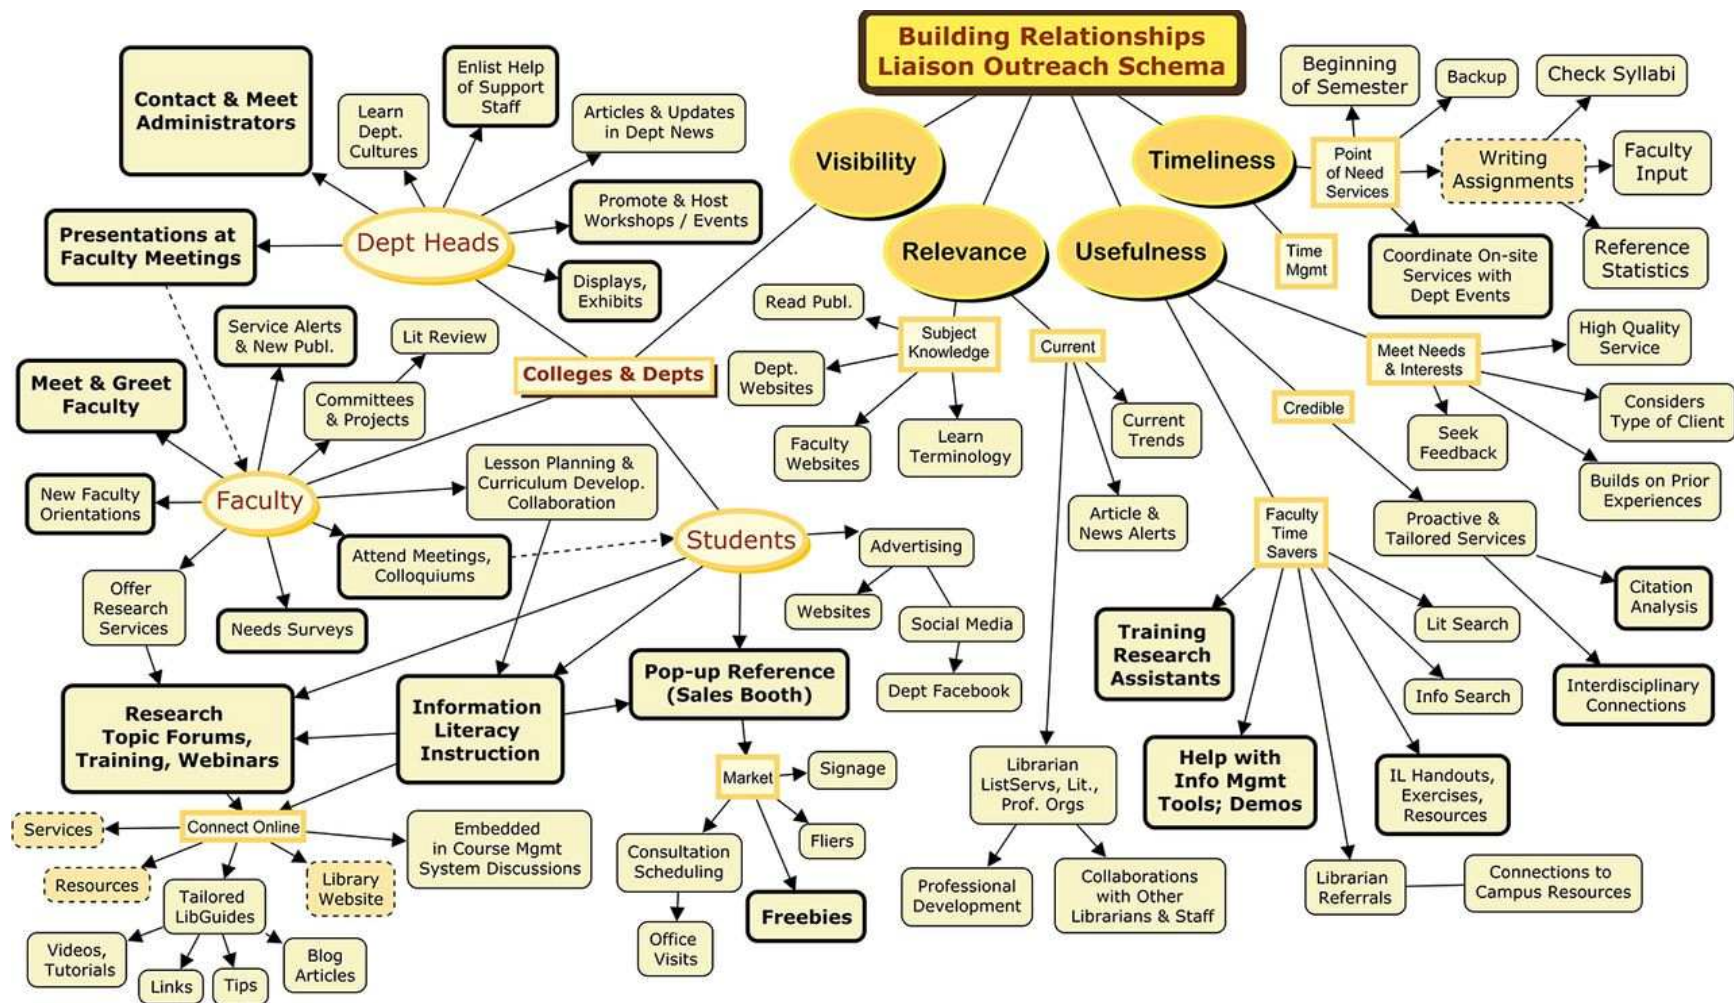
Building Relationships
Liaison Outreach Schema

Visibility

Timeliness

Relevance

Usefulness

Contact & Meet Administrators

Learn Dept. Cultures

Enlist Help of Support Staff

Articles & Updates in Dept News

Promote & Host Workshops / Events

Displays, Exhibits

Dept Heads

Presentations at Faculty Meetings

Service Alerts & New Publ.

Lit Review

Committees & Projects

Colleges & Depts

Meet & Greet Faculty

Faculty

New Faculty Orientations

Lesson Planning & Curriculum Develop. Collaboration

Attend Meetings, Colloquiums

Offer Research Services

Needs Surveys

Students

Advertising

Websites

Social Media

Dept Facebook

Research Topic Forums, Training, Webinars

Information Literacy Instruction

Pop-up Reference (Sales Booth)

Market

Signage

Fliers

Consultation Scheduling

Office Visits

Freebies

Connect Online

Services

Resources

Tailored LibGuides

Library Website

Embedded in Course Mgmt System Discussions

Videos, Tutorials

Links

Tips

Blog Articles

Read Publ.

Subject Knowledge

Dept. Websites

Faculty Websites

Learn Terminology

Current

Current Trends

Article & News Alerts

Librarian ListServs, Lit., Prof. Orgs

Professional Development

Collaborations with Other Librarians & Staff

Beginning of Semester

Backup

Check Syllabi

Point of Need Services

Writing Assignments

Faculty Input

Time Mgmt

Coordinate On-site Services with Dept Events

Reference Statistics

Meet Needs & Interests

High Quality Service

Considers Type of Client

Seek Feedback

Builds on Prior Experiences

Credible

Proactive & Tailored Services

Citation Analysis

Interdisciplinary Connections

Faculty Time Savers

Training Research Assistants

Lit Search

Info Search

Help with Info Mgmt Tools; Demos

IL Handouts, Exercises, Resources

Librarian Referrals

Connections to Campus Resources